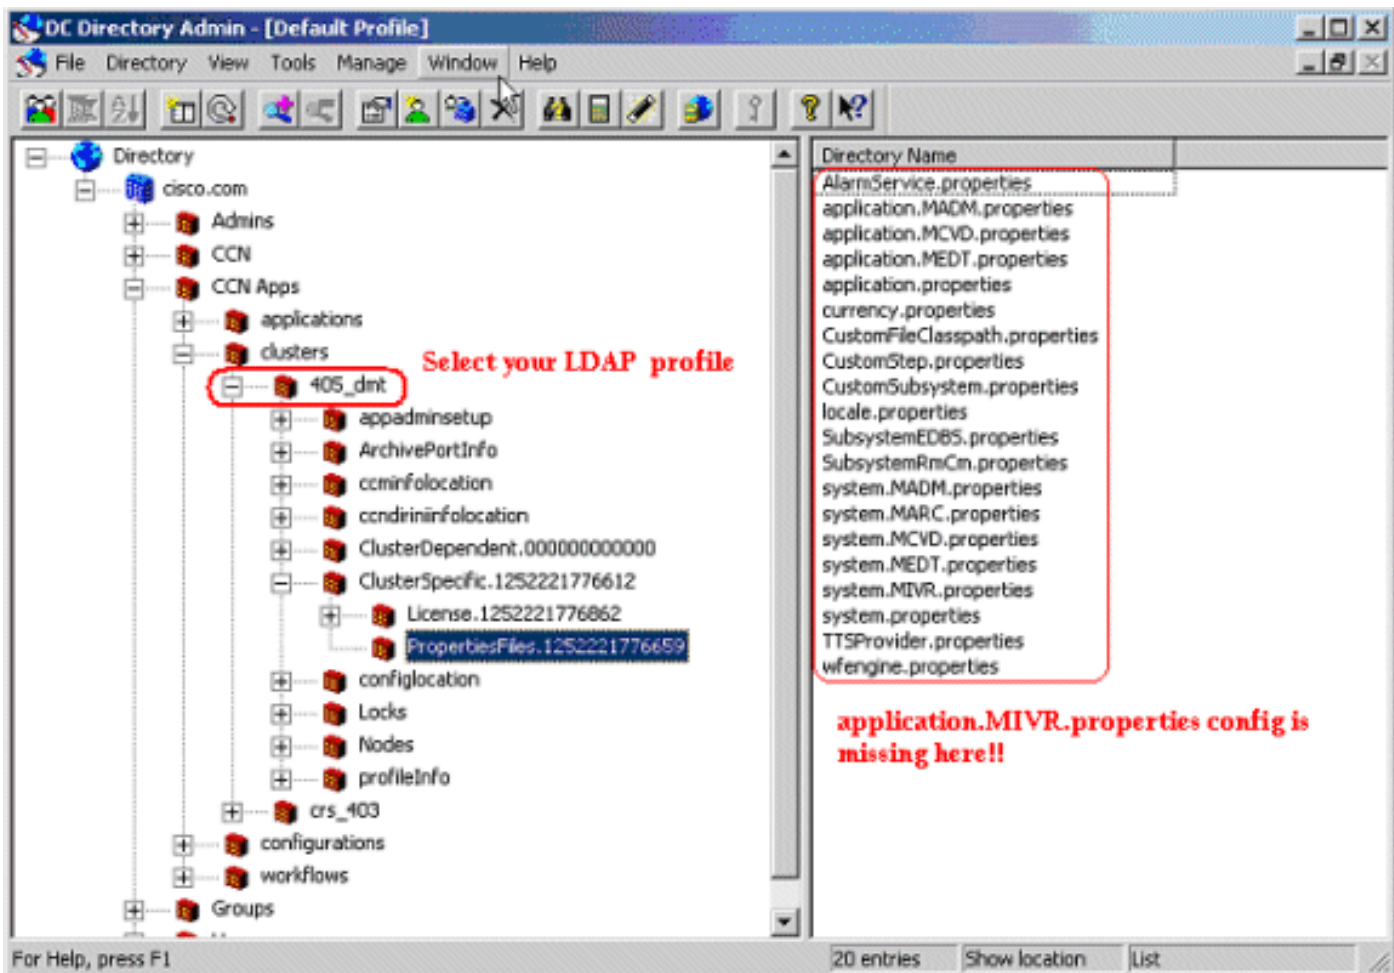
DC Directory Admin - [Default Profile]

File Directory View Tools Manage Window Help

Directory
cisco.com
Admins
CCN
CCN Apps
applications
clusters
405_dmt
appadminsetup
ArchivePortInfo
ccminfolocation
ccndirininfolocation
ClusterDependent.000000000000
ClusterSpecific.1252221776612
License.1252221776862
PropertiesFiles.1252221776659
configlocation
Locks
Nodes
profileInfo
crs_403
configurations
workflows
Groups

Select your LDAP profile

Directory Name
AlarmService.properties
application.MADM.properties
application.MCVD.properties
application.MEDT.properties
application.properties
currency.properties
CustomFileClasspath.properties
CustomStep.properties
CustomSubsystem.properties
locale.properties
SubsystemEDBS.properties
SubsystemRmCm.properties
system.MADM.properties
system.MARC.properties
system.MCVD.properties
system.MEDT.properties
system.MIVR.properties
system.properties
TTSProvider.properties
wfengine.properties

application.MIVR.properties config is missing here!!

For Help, press F1
20 entries
Show location
List